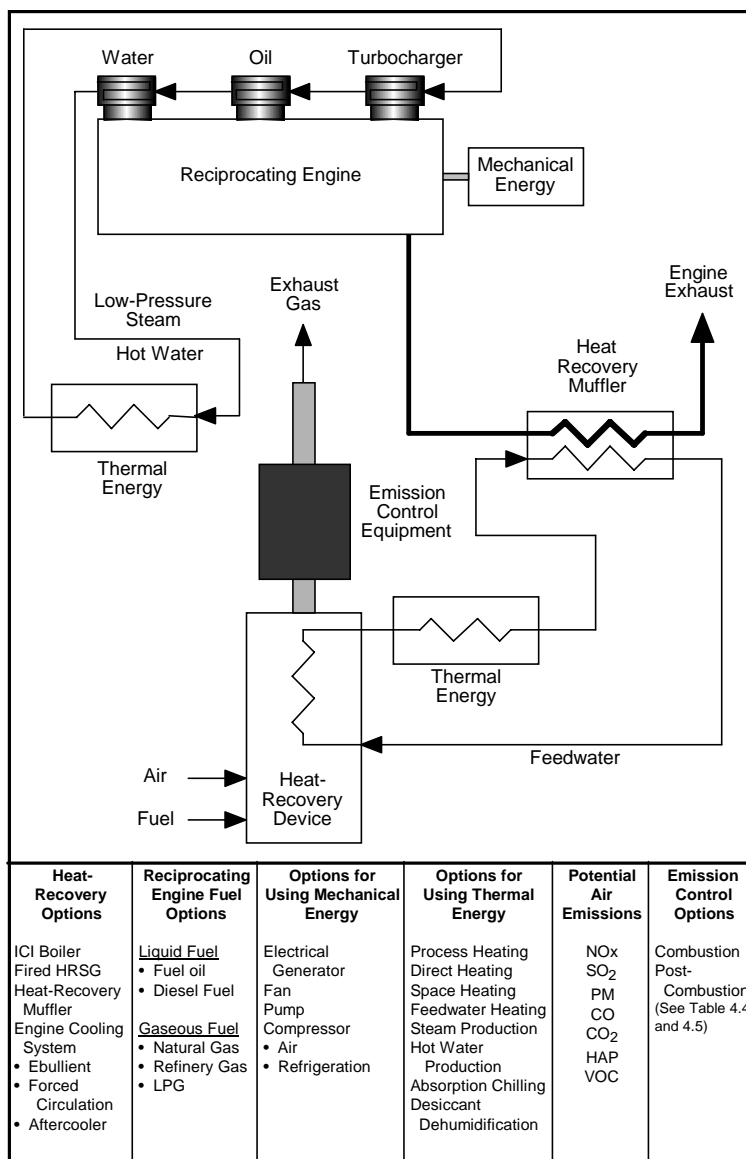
Water Oil Turbocharger

Reciprocating Engine

Mechanical Energy

Exhaust Gas

Engine Exhaust

Low-Pressure Steam

Hot Water

Heat Recovery Muffler

Thermal Energy

Emission Control Equipment

Thermal Energy

Feedwater

Air

Fuel

Heat-Recovery Device

| Heat-Recovery Options | Reciprocating Engine Fuel Options | Options for Using Mechanical Energy | Options for Using Thermal Energy | Potential Air Emissions | Emission Control Options |
|---|---|---|---|---|---|
| ICI Boiler<br>Fired HRSG<br>Heat-Recovery Muffler<br>Engine Cooling System<br>• Ebullient<br>• Forced Circulation<br>• Aftercooler | Liquid Fuel<br>• Fuel oil<br>• Diesel Fuel<br><br>Gaseous Fuel<br>• Natural Gas<br>• Refinery Gas<br>• LPG | Electrical Generator<br>Fan<br>Pump<br>Compressor<br>• Air<br>• Refrigeration | Process Heating<br>Direct Heating<br>Space Heating<br>Feedwater Heating<br>Steam Production<br>Hot Water Production<br>Absorption Chilling<br>Desiccant Dehumidification | NOx<br>$SO_2$<br>PM<br>CO<br>$CO_2$<br>HAP<br>VOC | Combustion<br>Post-Combustion<br>(See Table 4.4 and 4.5) |